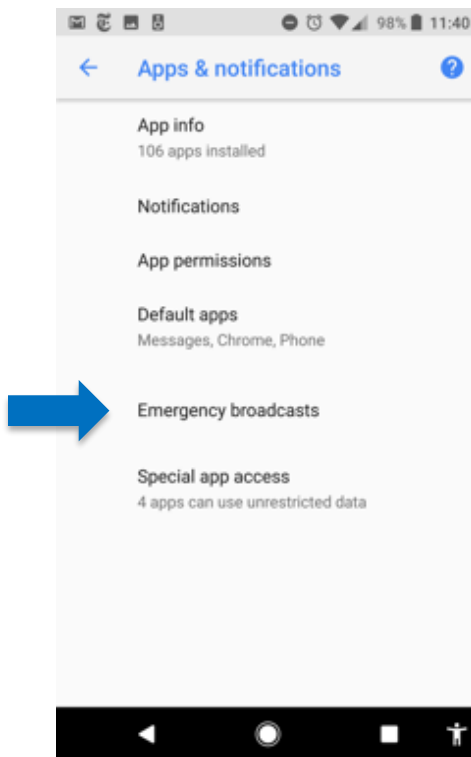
98% 11:40

Apps & notifications

App info
106 apps installed

Notifications

App permissions

Default apps
Messages, Chrome, Phone

Emergency broadcasts

Special app access
4 apps can use unrestricted data